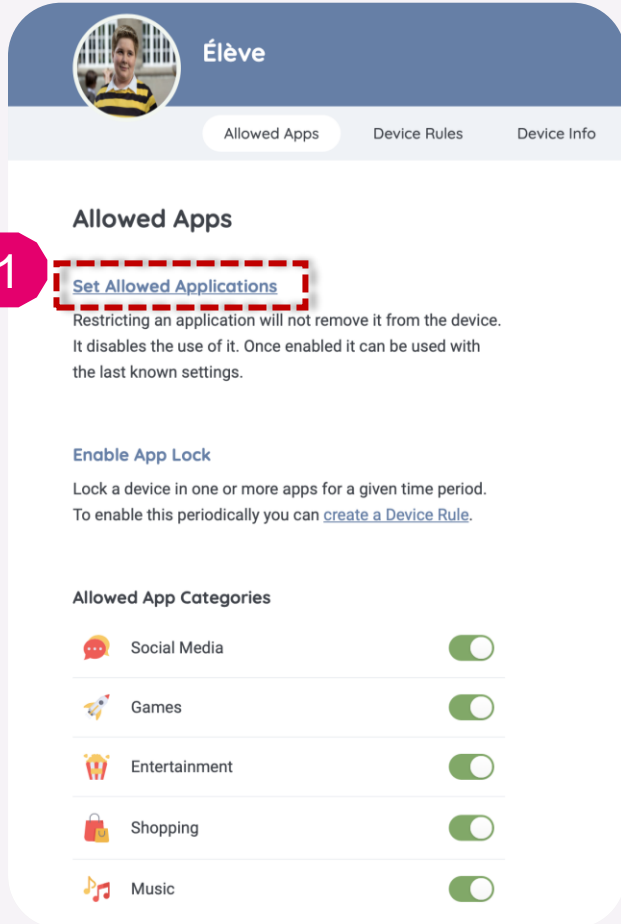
Élève

Allowed Apps
Device Rules
Device Info

Allowed Apps

1

Set Allowed Applications

Restricting an application will not remove it from the device. It disables the use of it. Once enabled it can be used with the last known settings.

Enable App Lock

Lock a device in one or more apps for a given time period. To enable this periodically you can create a Device Rule.

Allowed App Categories

Social Media

Games

Entertainment

Shopping

Music